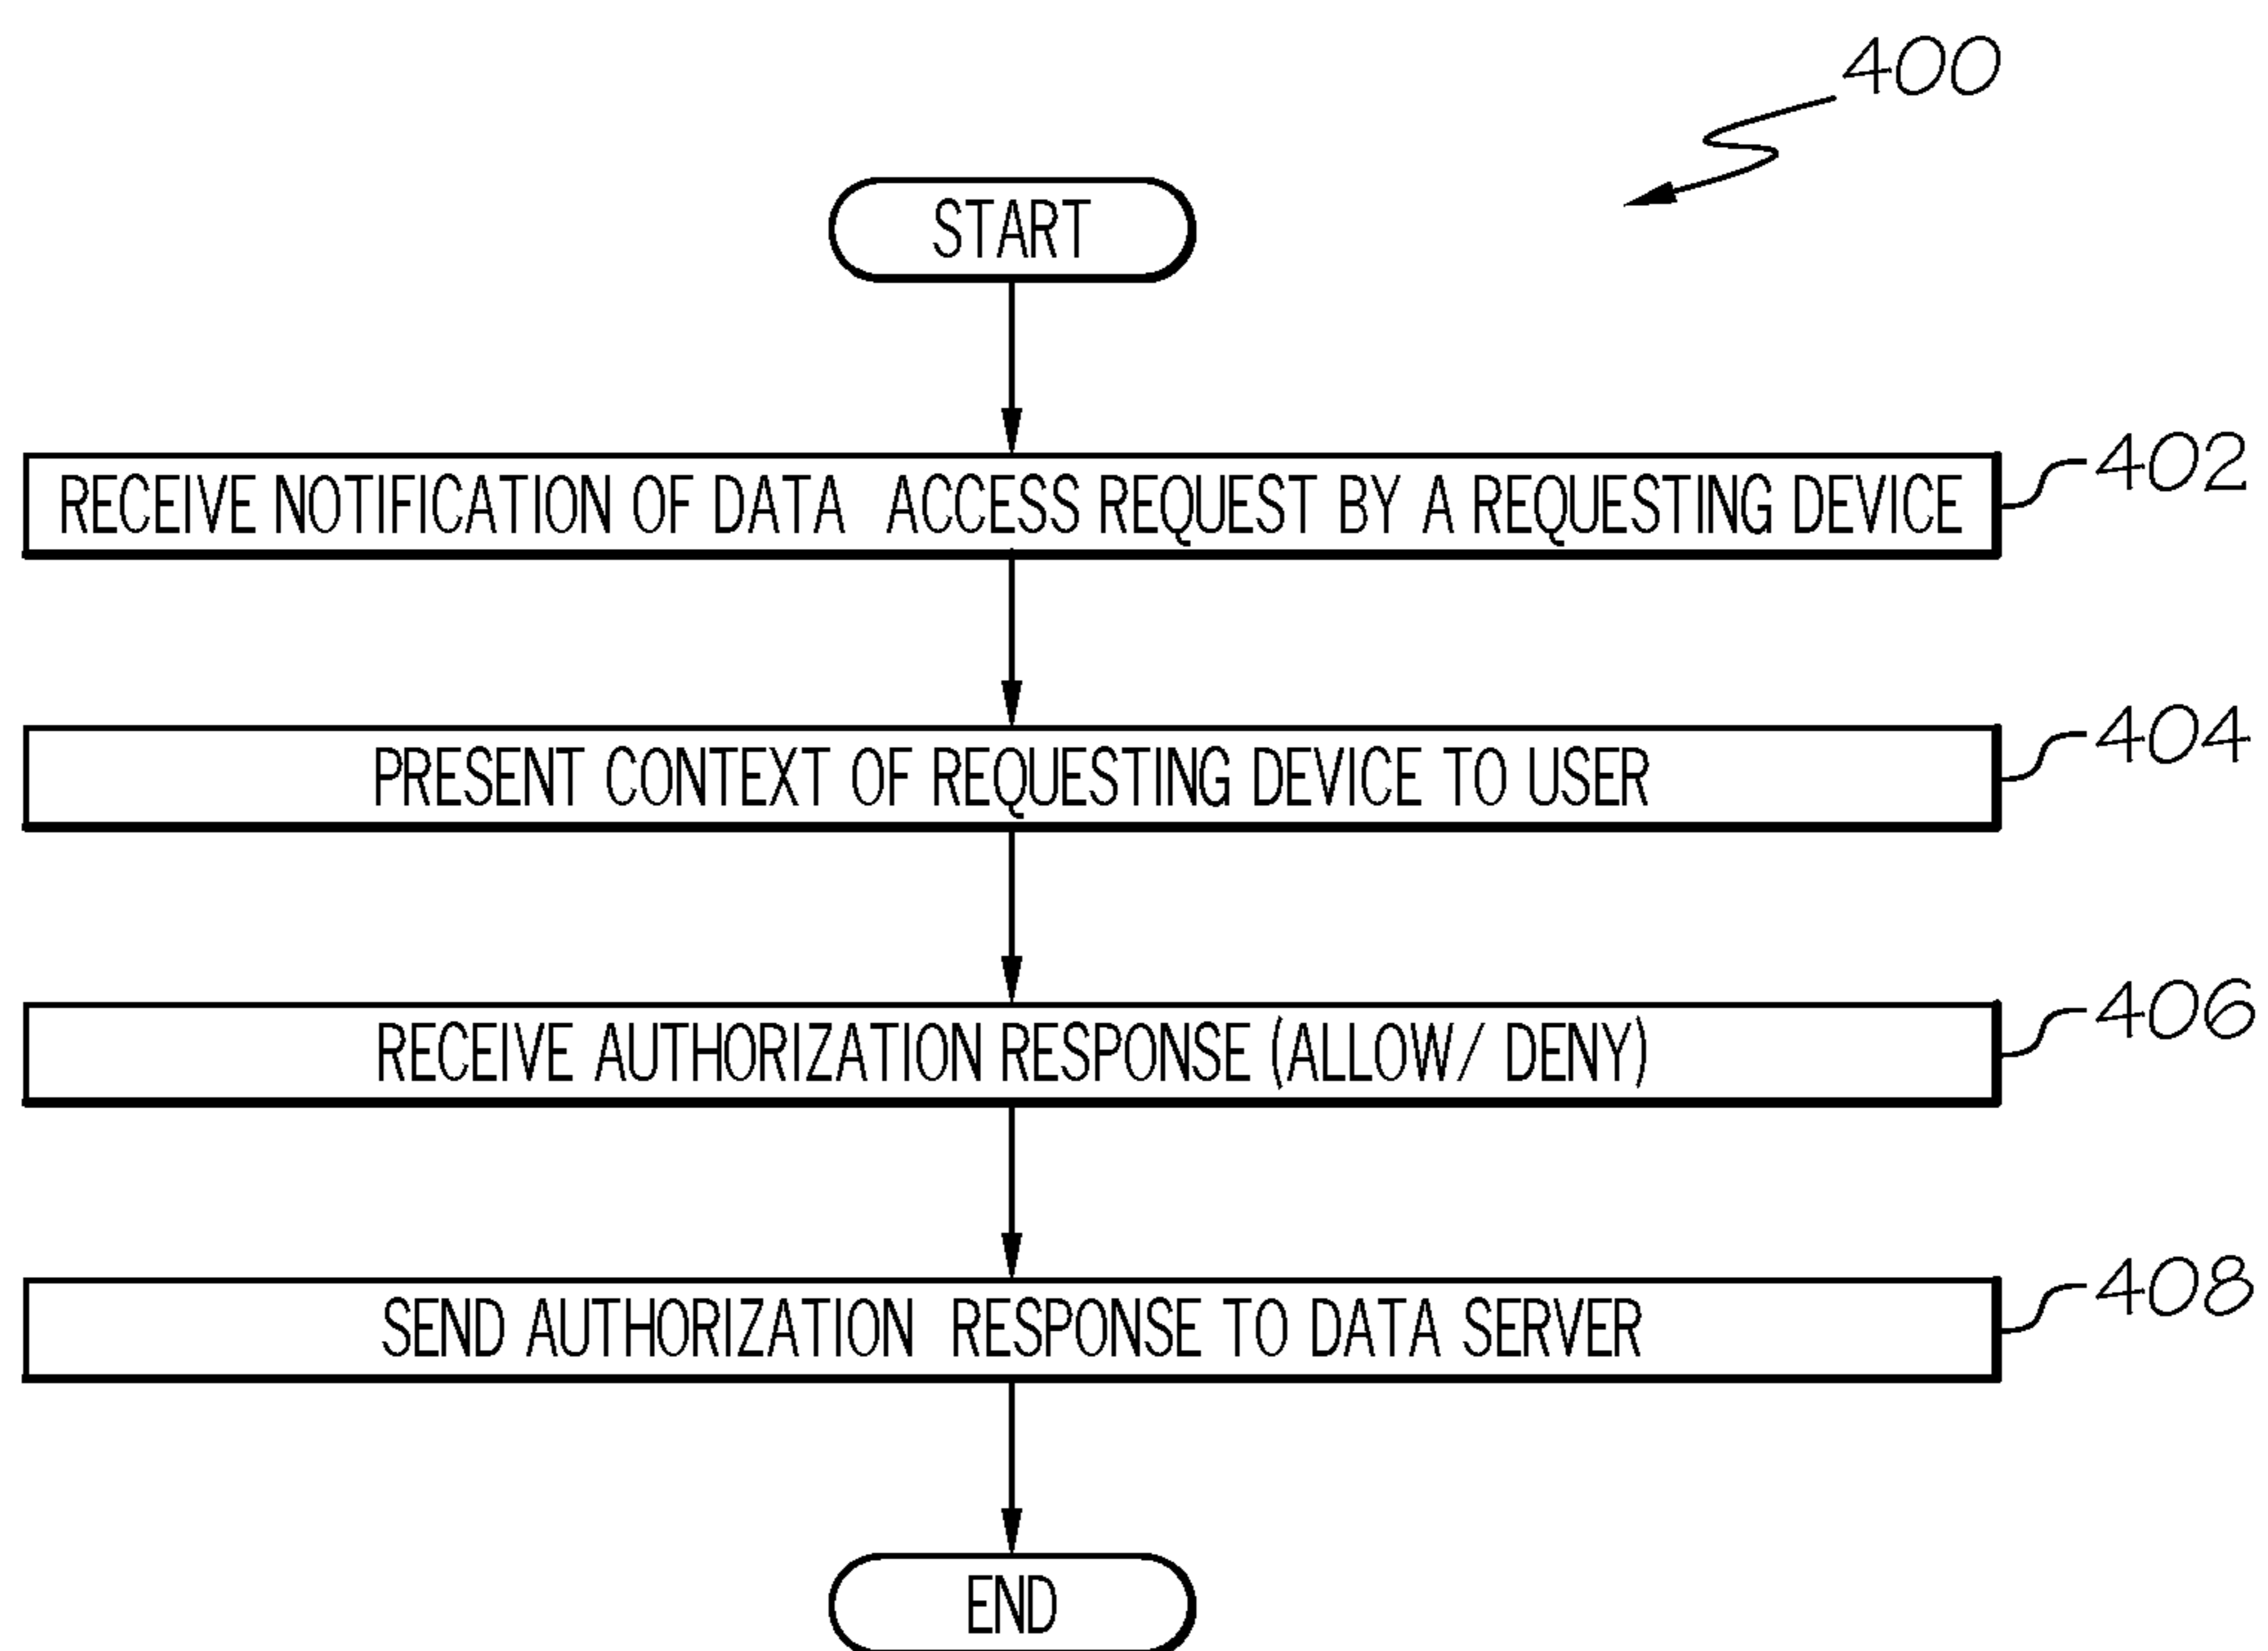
400

START

RECEIVE NOTIFICATION OF DATA ACCESS REQUEST BY A REQUESTING DEVICE

402

PRESENT CONTEXT OF REQUESTING DEVICE TO USER

404

RECEIVE AUTHORIZATION RESPONSE (ALLOW/ DENY)

406

SEND AUTHORIZATION RESPONSE TO DATA SERVER

408

END